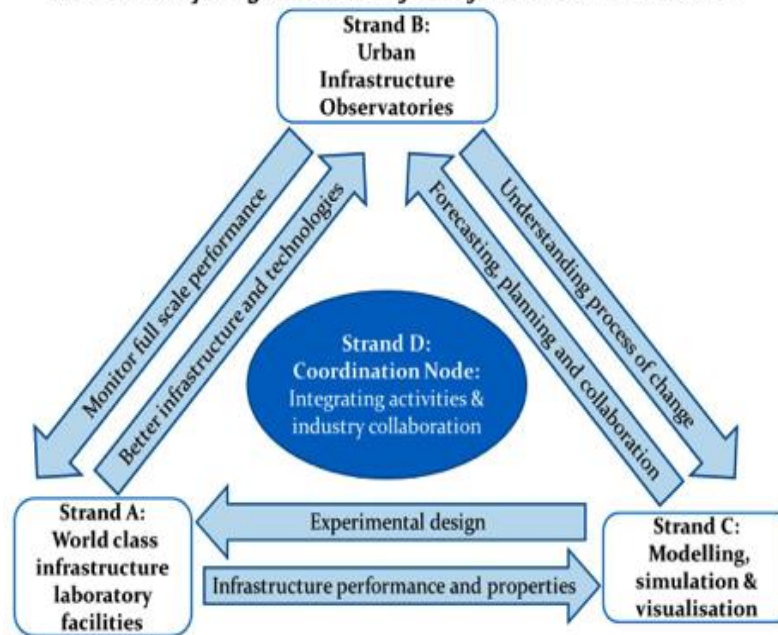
Strand B:
Urban
Infrastructure
Observatories

Monitor full scale performance

Better infrastructure and technologies

Forecasting, planning and collaboration

Understanding process of change

Strand D:
Coordination Node:
Integrating activities & industry collaboration

Strand A:
World class
infrastructure
laboratory
facilities

Experimental design

Infrastructure performance and properties

Strand C:
Modelling,
simulation &
visualisation